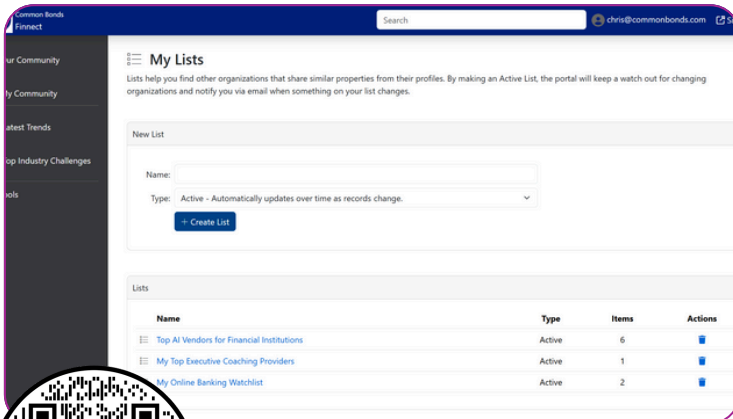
Common Bonds
Finnect

Search

chris@commonbonds.com

ur Community

My Community

atest Trends

op Industry Challenges

ols

My Lists

Lists help you find other organizations that share similar properties from their profiles. By making an Active List, the portal will keep a watch out for changing organizations and notify you via email when something on your list changes.

New List

Name:

Type: Active - Automatically updates over time as records change.

+ Create List

Lists

| Name | Type | Items | Actions |
|---|---|---|---|
| Top AI Vendors for Financial Institutions | Active | 6 | |
| My Top Executive Coaching Providers | Active | 1 | |
| My Online Banking Watchlist | Active | 2 | |